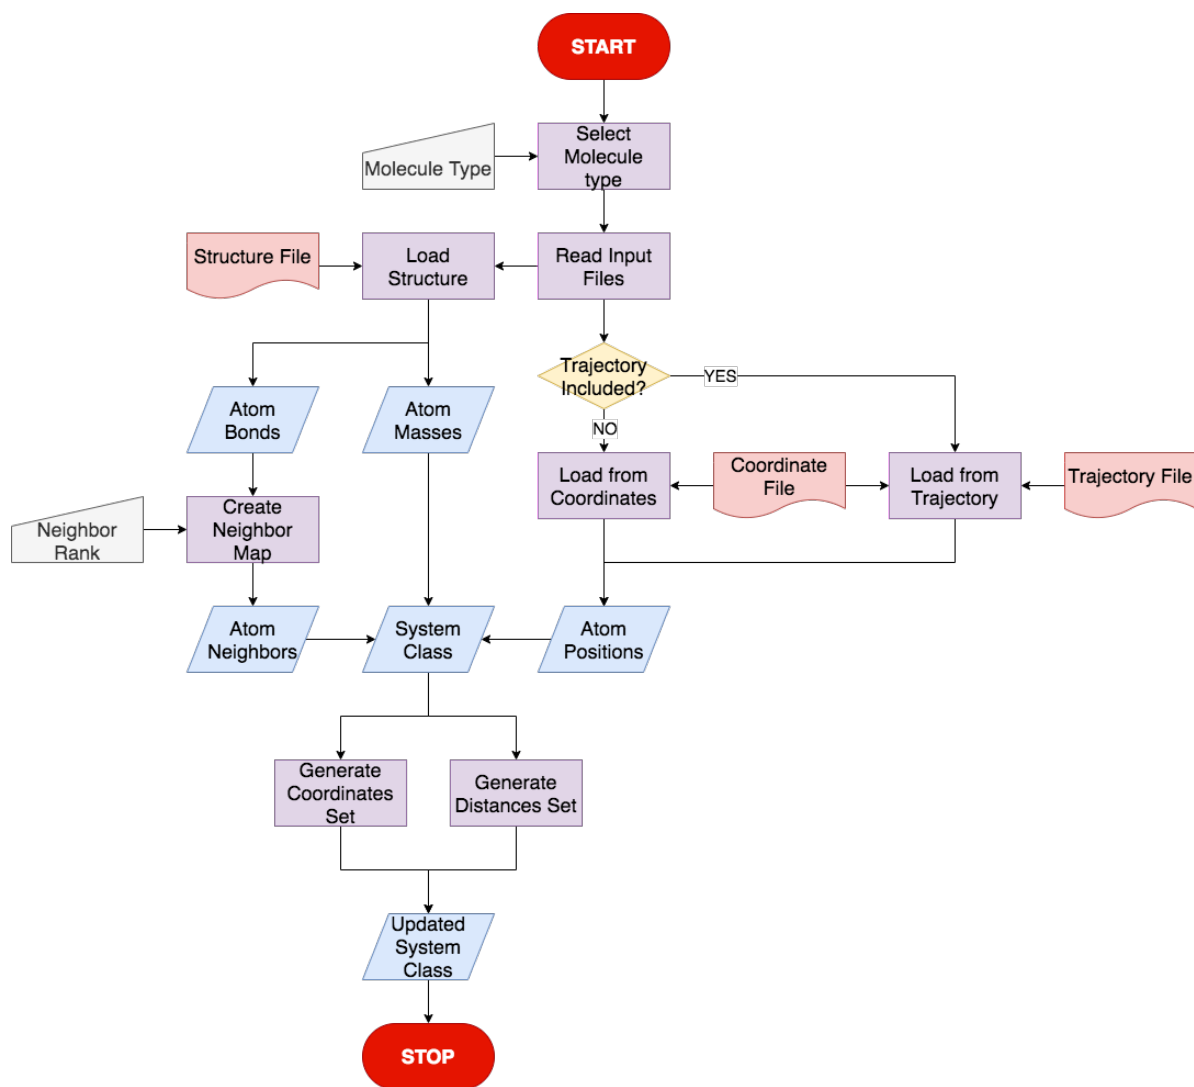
START

Molecule Type

Select Molecule type

Structure File

Load Structure

Read Input Files

Trajectory Included?

YES

NO

Atom Bonds

Atom Masses

Load from Coordinates

Coordinate File

Load from Trajectory

Trajectory File

Neighbor Rank

Create Neighbor Map

Atom Neighbors

System Class

Atom Positions

Generate Coordinates Set

Generate Distances Set

Updated System Class

STOP